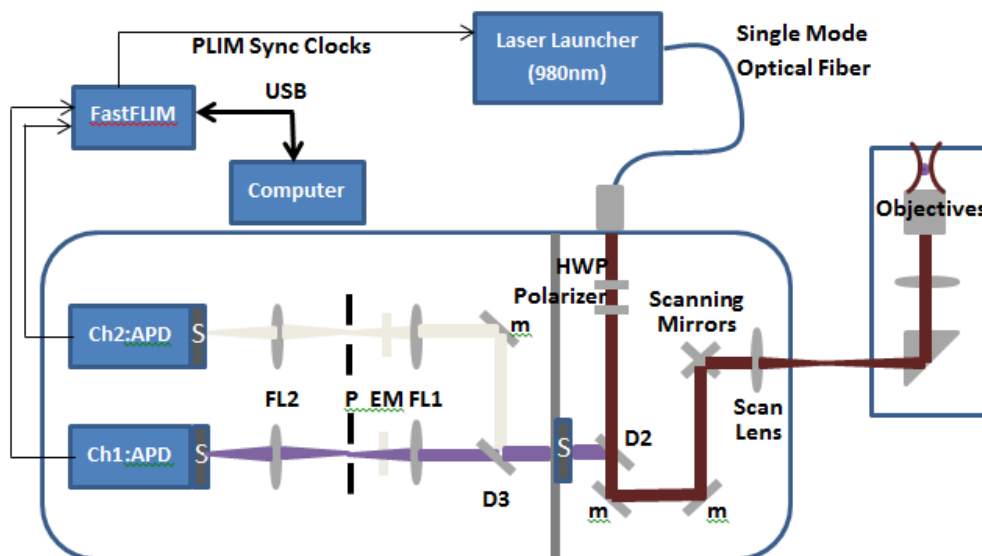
PLIM Sync Clocks

Laser Launcher (980nm)

Single Mode Optical Fiber

FastFLIM

USB

Computer

Objectives

HWP

Polarizer

Scanning Mirrors

Ch2:APD

S

m

FL2

P

EM

FL1

Scan Lens

Ch1:APD

S

S

D2

D3

m

m